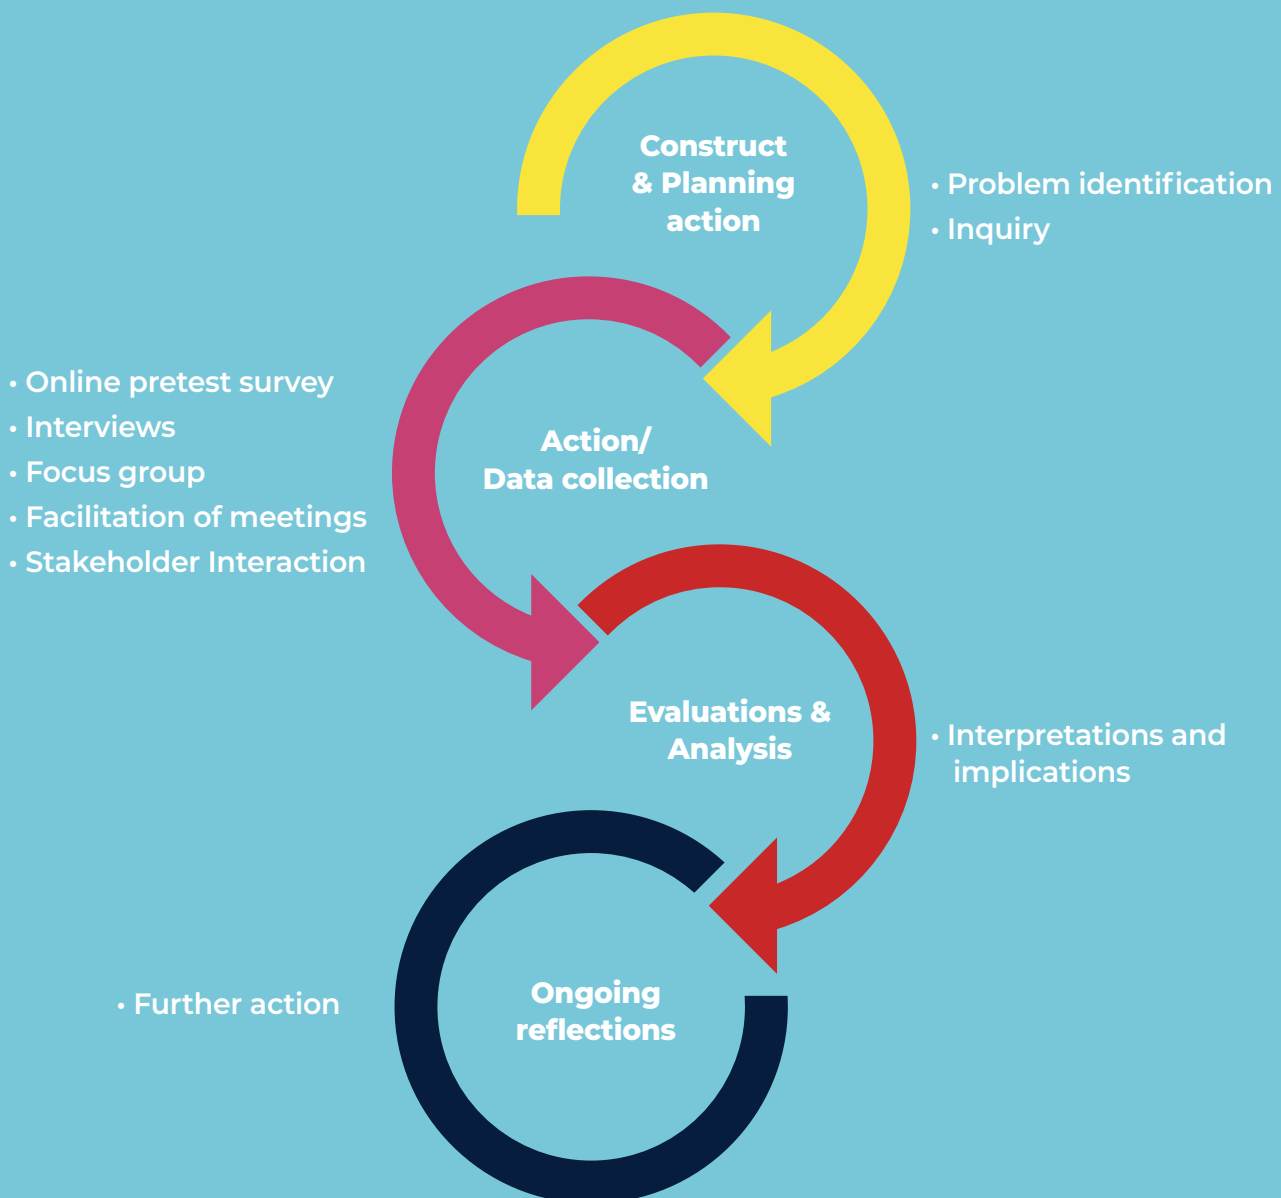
Construct & Planning action

• Problem identification
• Inquiry

• Online pretest survey
• Interviews
• Focus group
• Facilitation of meetings
• Stakeholder Interaction

Action/ Data collection

Evaluations & Analysis

• Interpretations and implications

• Further action

Ongoing reflections